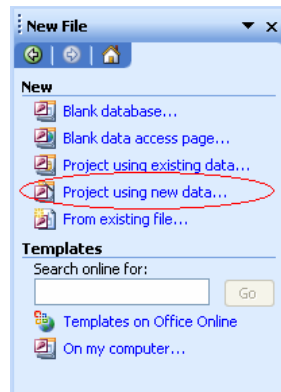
New File

New
Blank database...
Blank data access page...
Project using existing data...
Project using new data...
From existing file...

Templates
Search online for:
Go
Templates on Office Online
On my computer...